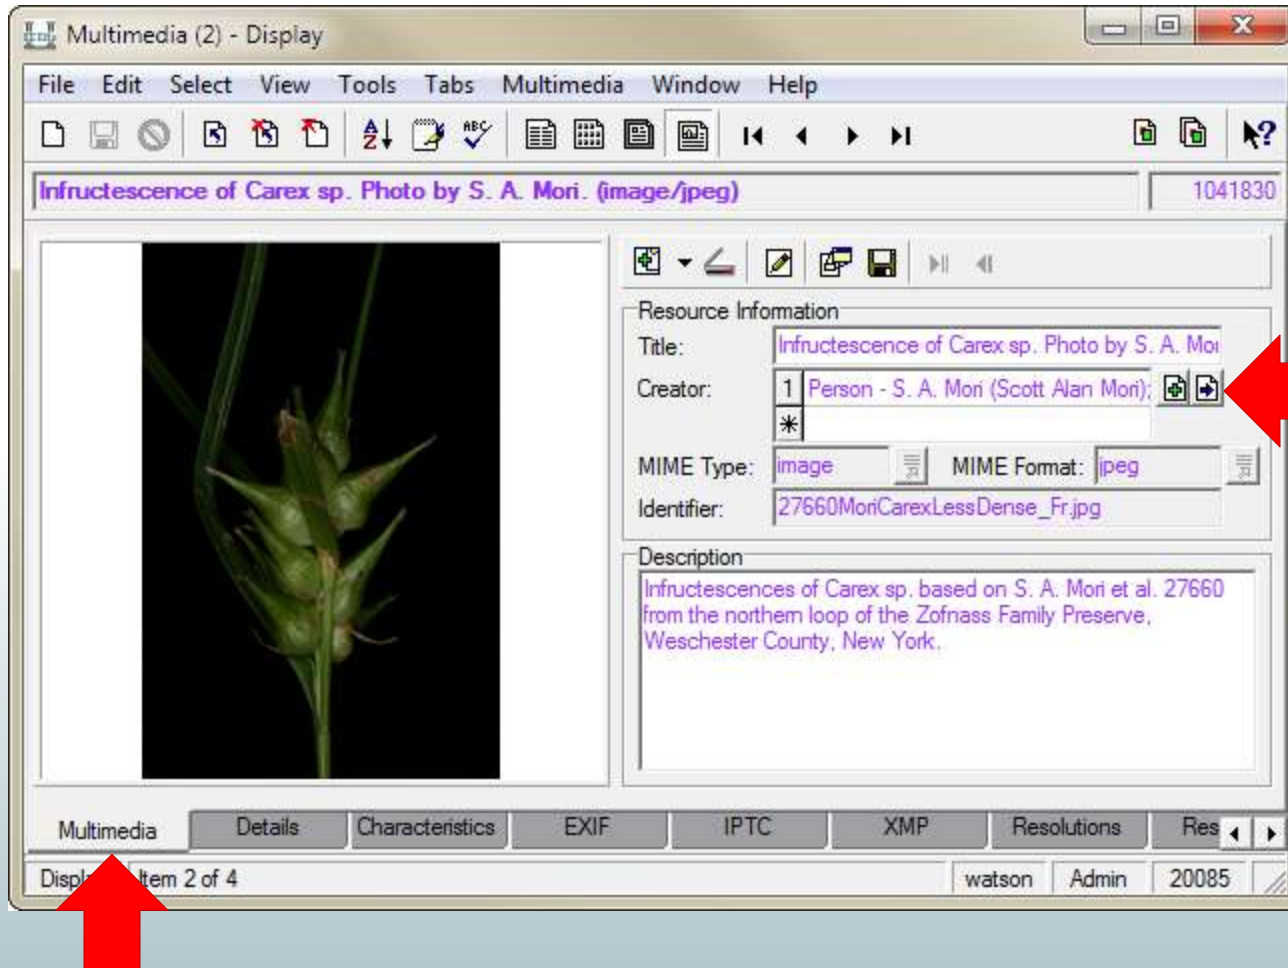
Multimedia (2) - Display

File Edit Select View Tools Tabs Multimedia Window Help

Infructescence of Carex sp. Photo by S. A. Mori. (image/jpeg)

1041830

Resource Information

Title: Infructescence of Carex sp. Photo by S. A. Mor

Creator: 1 Person - S. A. Mori (Scott Alan Mori);

*

MIME Type: image

MIME Format: jpeg

Identifier: 27660MoriCarexLessDense_Fr.jpg

Description

Infructescences of Carex sp. based on S. A. Mori et al. 27660 from the northern loop of the Zofnass Family Preserve, Weschester County, New York.

Multimedia | Details | Characteristics | EXIF | IPTC | XMP | Resolutions | Res

Displ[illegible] Item 2 of 4 | watson | Admin | 20085